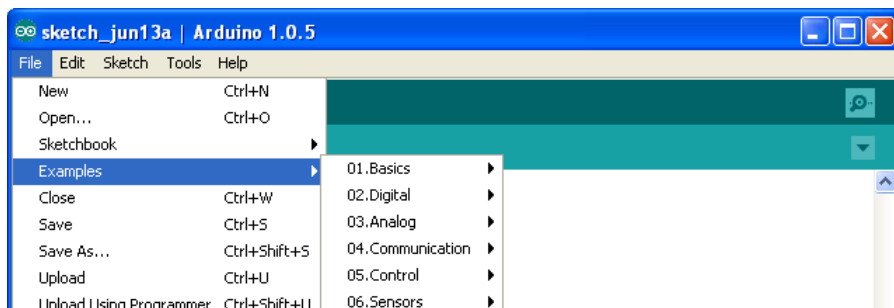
sketch_jun13a | Arduino 1.0.5

File Edit Sketch Tools Help

New Ctrl+N
Open... Ctrl+O
Sketchbook
Examples
Close Ctrl+W
Save Ctrl+S
Save As... Ctrl+Shift+S
Upload Ctrl+U
Upload Using Programmer Ctrl+Shift+U

01.Basics
02.Digital
03.Analog
04.Communication
05.Control
06.Sensors